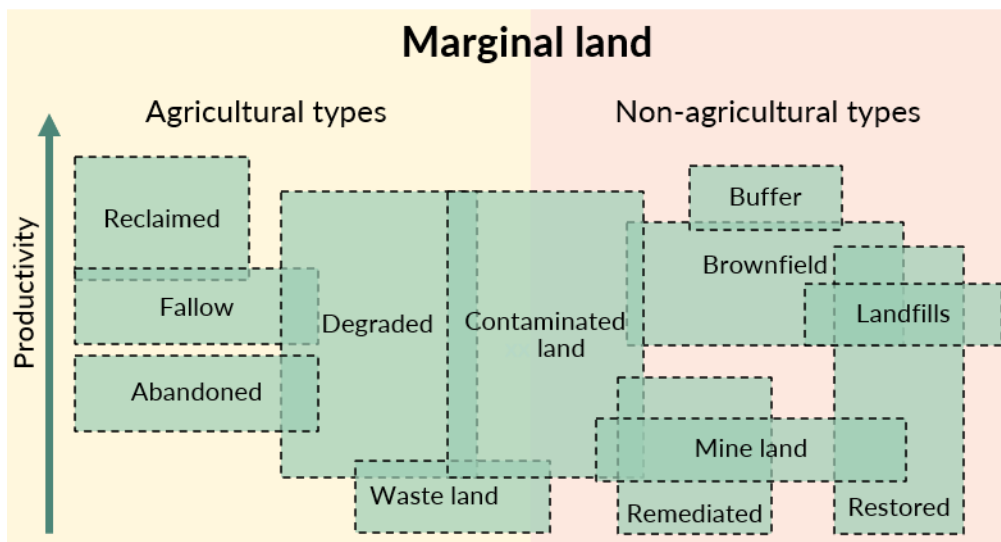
Marginal land

Agricultural types

Non-agricultural types

Productivity

Reclaimed

Fallow

Abandoned

Degraded

Contaminated land

Waste land

Buffer

Brownfield

Landfills

Mine land

Remediated

Restored